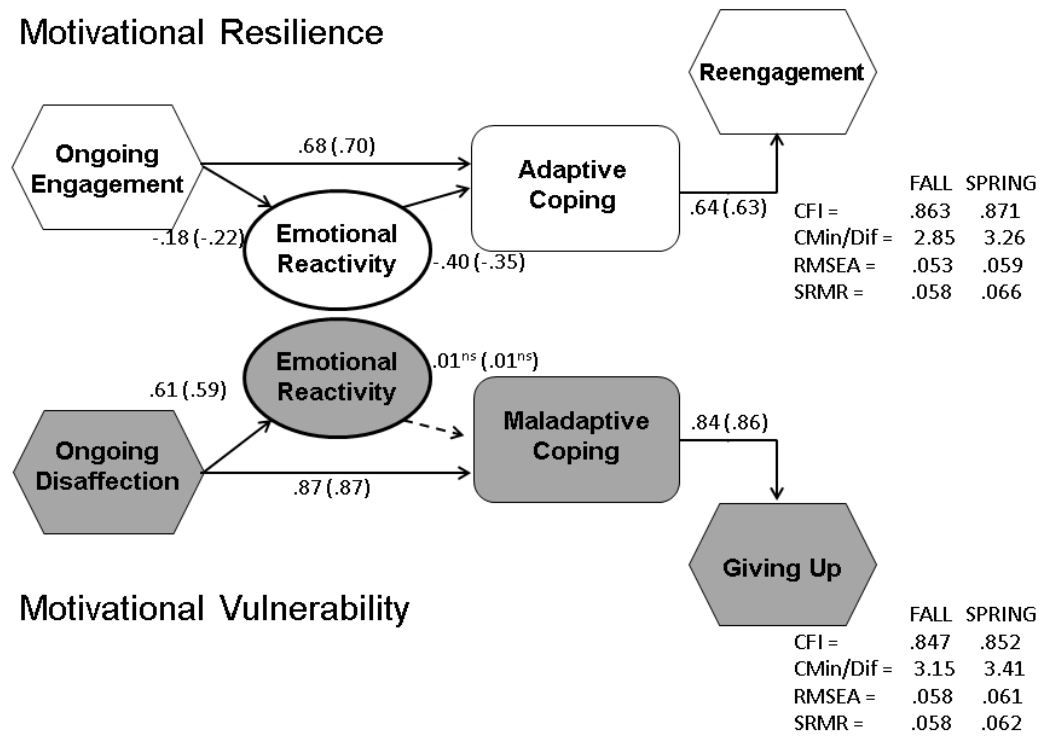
Motivational Resilience

Reengagement

Ongoing Engagement

.68 (.70)

Adaptive Coping

Emotional Reactivity

-.18 (-.22)

-.40 (-.35)

.64 (.63)

| | FALL | SPRING |
|---|---|---|
| CFI = | .863 | .871 |
| CMin/Dif = | 2.85 | 3.26 |
| RMSEA = | .053 | .059 |
| SRMR = | .058 | .066 |

Emotional Reactivity

$.01^{ns}$ ($.01^{ns}$)

.61 (.59)

Ongoing Disaffection

Maladaptive Coping

.84 (.86)

.87 (.87)

Giving Up

Motivational Vulnerability

| | FALL | SPRING |
|---|---|---|
| CFI = | .847 | .852 |
| CMin/Dif = | 3.15 | 3.41 |
| RMSEA = | .058 | .061 |
| SRMR = | .058 | .062 |